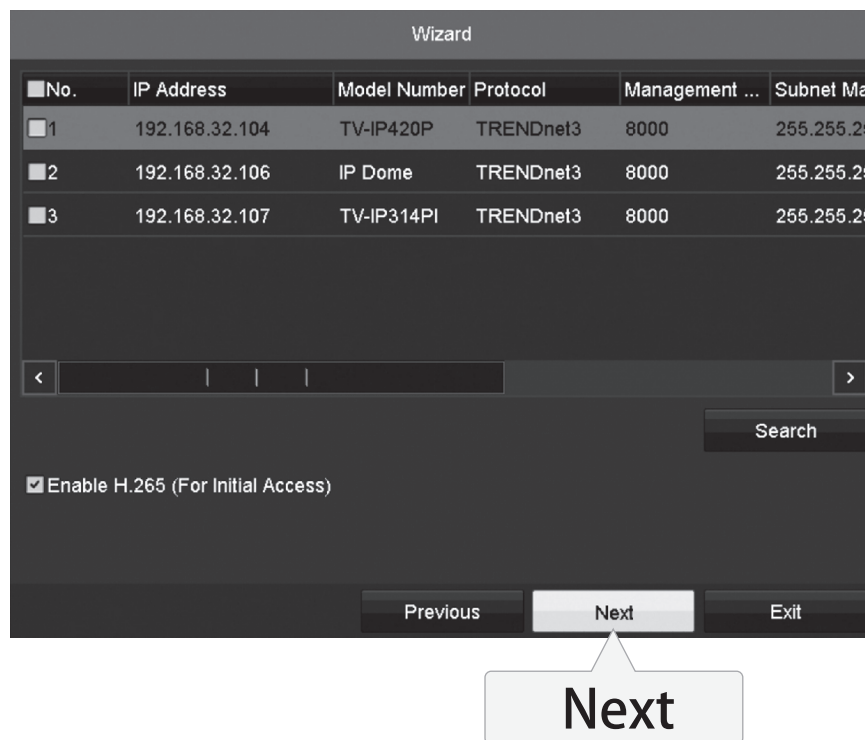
Wizard

| No. | IP Address | Model Number | Protocol | Management ... | Subnet Ma |
|---|---|---|---|---|---|
| 1 | 192.168.32.104 | TV-IP420P | TRENDnet3 | 8000 | 255.255.2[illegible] |
| 2 | 192.168.32.106 | IP Dome | TRENDnet3 | 8000 | 255.255.2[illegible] |
| 3 | 192.168.32.107 | TV-IP314PI | TRENDnet3 | 8000 | 255.255.2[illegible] |

Search

Enable H.265 (For Initial Access)

Previous Next Exit

Next